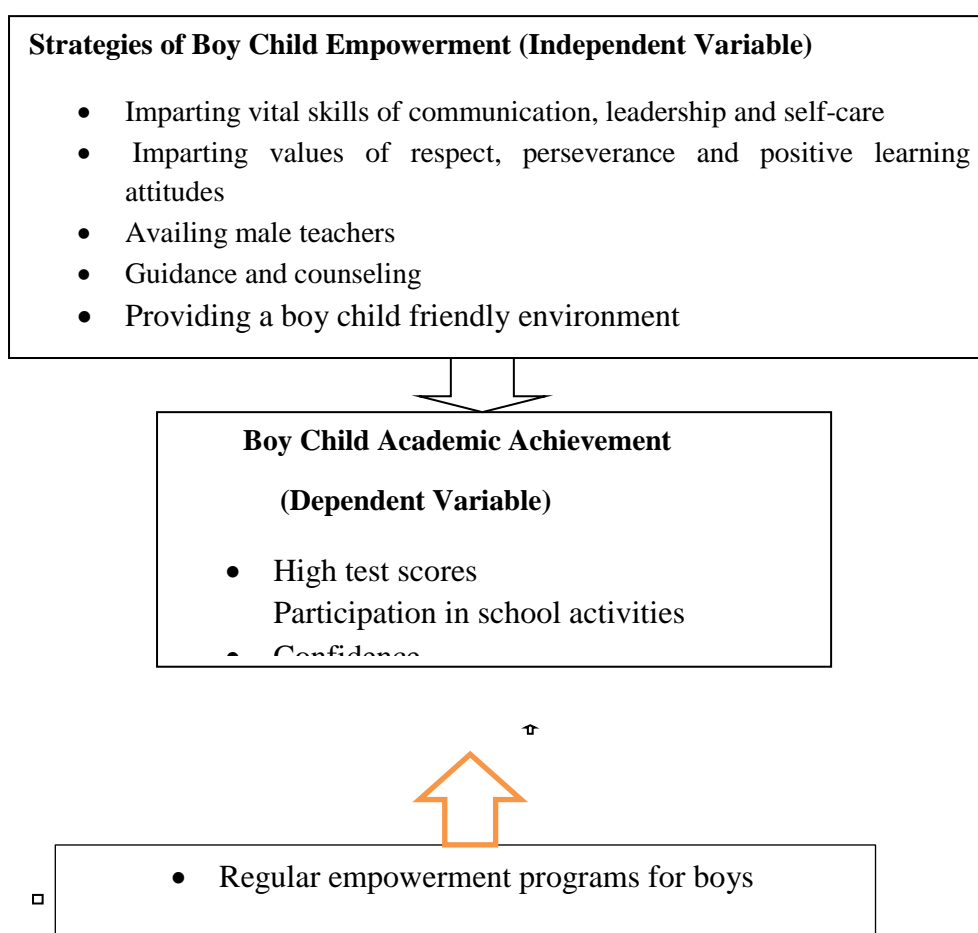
**Strategies of Boy Child Empowerment (Independent Variable)**

- Imparting vital skills of communication, leadership and self-care
- Imparting values of respect, perseverance and positive learning attitudes
- Availing male teachers
- Guidance and counseling
- Providing a boy child friendly environment

**Boy Child Academic Achievement**

**(Dependent Variable)**

- High test scores
Participation in school activities
- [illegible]

- Regular empowerment programs for boys